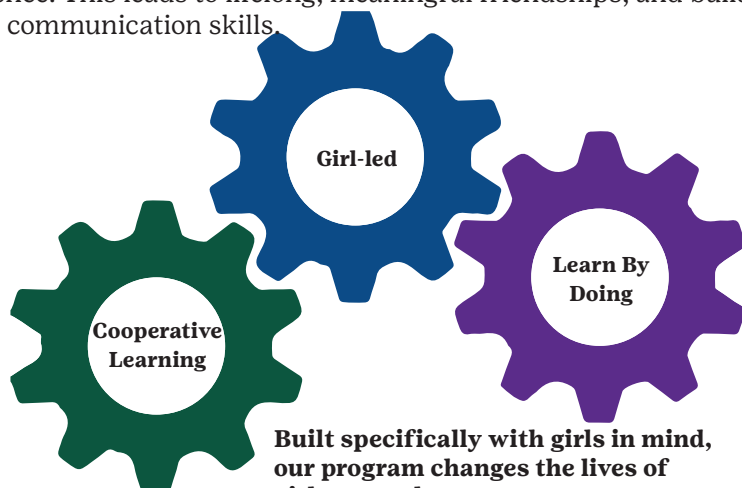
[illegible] This leads to lifelong, meaningful friendships, and builds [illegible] communication skills.

Girl-led

Learn By Doing

Cooperative Learning

Built specifically with girls in mind, our program changes the lives of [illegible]